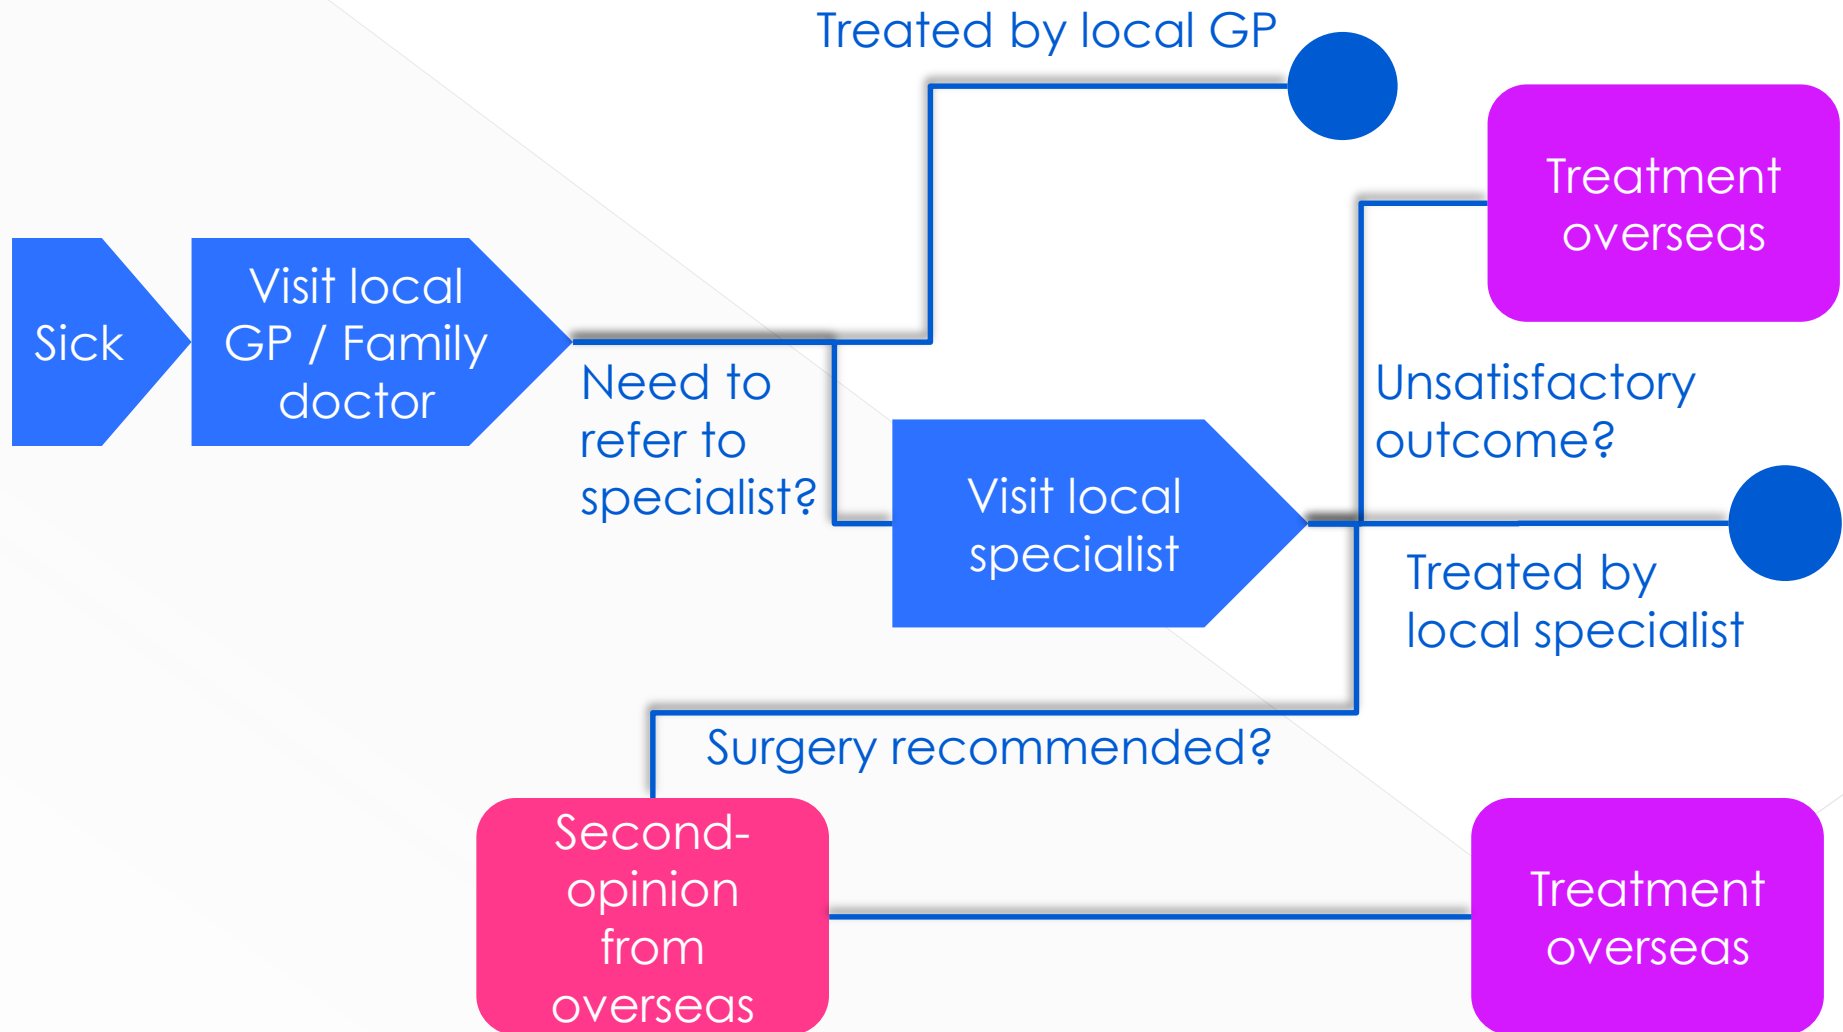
Treated by local GP

Treatment overseas

Sick

Visit local GP / Family doctor

Need to refer to specialist?

Unsatisfactory outcome?

Visit local specialist

Treated by local specialist

Surgery recommended?

Second-opinion from overseas

Treatment overseas